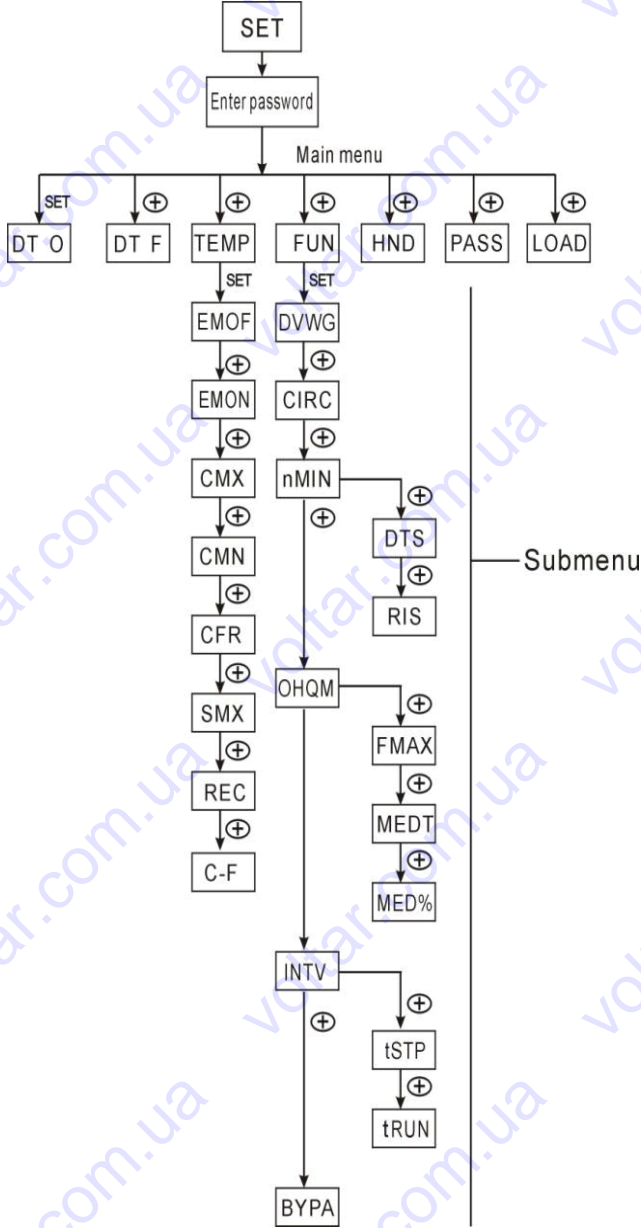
SET

Enter password

Main menu

SET

DT O

⊕

DT F

⊕

TEMP

⊕

FUN

⊕

HND

⊕

PASS

⊕

LOAD

SET

EMOF

⊕

EMON

⊕

CMX

⊕

CMN

⊕

CFR

⊕

SMX

⊕

REC

⊕

C-F

SET

DVWG

⊕

CIRC

⊕

nMIN

⊕

DTS

⊕

RIS

⊕

OHQM

⊕

FMAX

⊕

MEDT

⊕

MED%

INTV

⊕

tSTP

⊕

tRUN

⊕

BYPA

Submenu